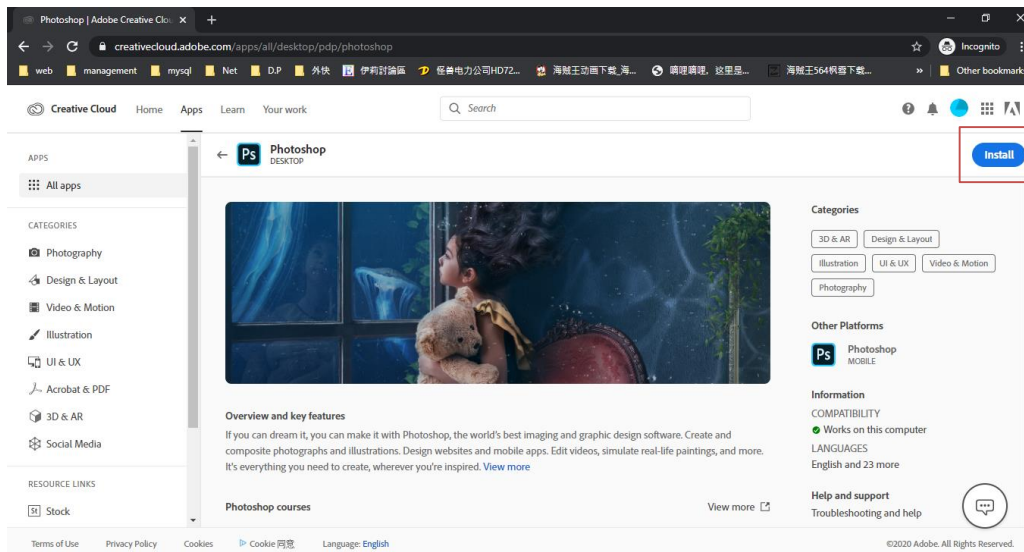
Photoshop | Adobe Creative Clou ×   +

creativecloud.adobe.com/apps/all/desktop/pdp/photoshop

Incognito

web   management   mysql   Net   D.P   外快   伊莉討論區   怪兽电力公司HD72...   海贼王动画下载_海...   嗶哩嗶哩, 这里是...   海贼王564集在下载...   »   Other bookmarks

Creative Cloud   Home   Apps   Learn   Your work

Search

APPS

All apps

CATEGORIES

Photography

Design & Layout

Video & Motion

Illustration

UI & UX

Acrobat & PDF

3D & AR

Social Media

RESOURCE LINKS

St Stock

Ps Photoshop
DESKTOP

Install

Categories

3D & AR   Design & Layout

Illustration   UI & UX   Video & Motion

Photography

Other Platforms

Ps Photoshop
MOBILE

Information

COMPATIBILITY

Works on this computer

LANGUAGES

English and 23 more

Help and support

Troubleshooting and help

Overview and key features

If you can dream it, you can make it with Photoshop, the world's best imaging and graphic design software. Create and composite photographs and illustrations. Design websites and mobile apps. Edit videos, simulate real-life paintings, and more. It's everything you need to create, wherever you're inspired. View more

Photoshop courses

View more

Terms of Use   Privacy Policy   Cookies   Cookie 同意   Language: English

©2020 Adobe. All Rights Reserved.